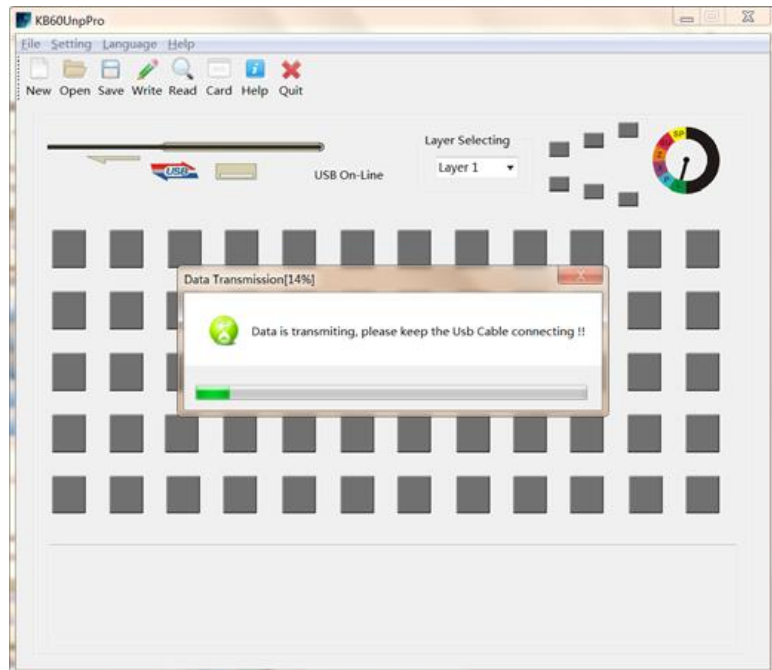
KB60UnpPro

File Setting Language Help

New Open Save Write Read Card Help Quit

USB

USB On-Line

Layer Selecting

Layer 1

Data Transmission[14%]

Data is transmiting, please keep the Usb Cable connecting !!